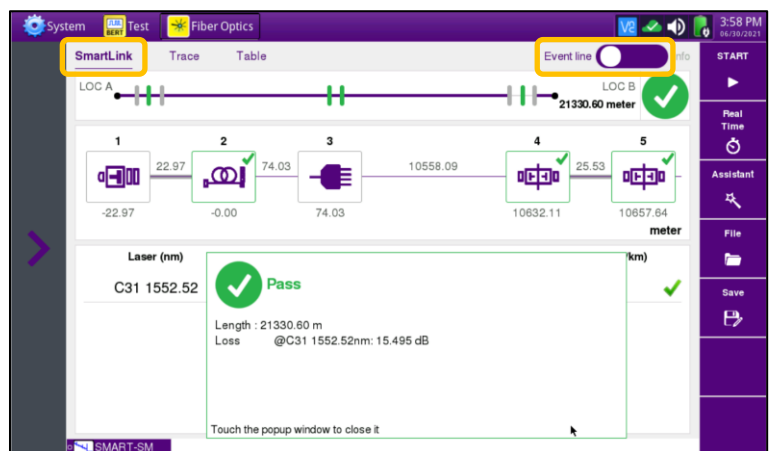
System
Test
Fiber Optics
3:58 PM
06/30/2021

SmartLink
Trace
Table
Event line
Info

LOC A
LOC B
21330.60 meter

1
2
3
4
5
22.97
74.03
10558.09
25.53
-22.97
-0.00
74.03
10632.11
10657.64
meter

Laser (nm)
/km)
C31 1552.52

Pass

Length : 21330.60 m
Loss @C31 1552.52nm: 15.495 dB

Touch the popup window to close it

SMART-SM

START
Real Time
Assistant
File
Save